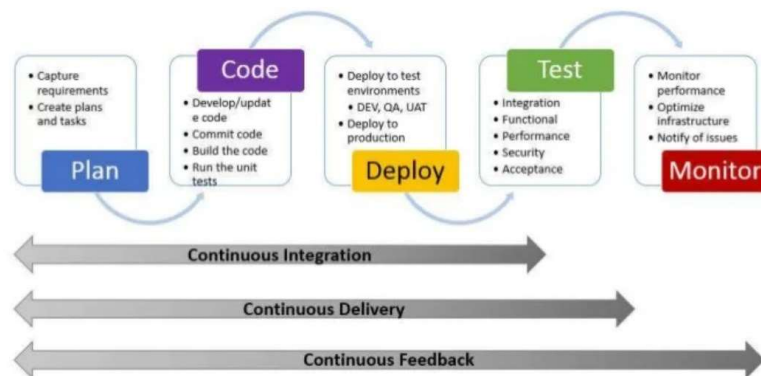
• Capture requirements
• Create plans and tasks

Plan

Code

• Develop/update code
• Commit code
• Build the code
• Run the unit tests

• Deploy to test environments
• DEV, QA, UAT
• Deploy to production

Deploy

Test

• Integration
• Functional
• Performance
• Security
• Acceptance

• Monitor performance
• Optimize infrastructure
• Notify of issues

Monitor

Continuous Integration

Continuous Delivery

Continuous Feedback